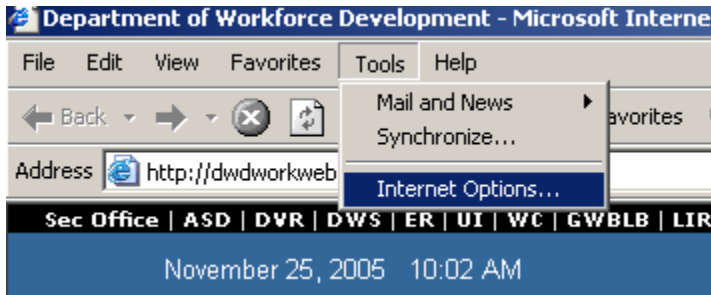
Department of Workforce Development - Microsoft Interne

File Edit View Favorites Tools Help

Back

Mail and News

Synchronize...

Internet Options...

avorites

Address http://dwdworkweb

Sec Office | ASD | DVR | DWS | ER | UI | WC | GWBLB | LIR

November 25, 2005 10:02 AM